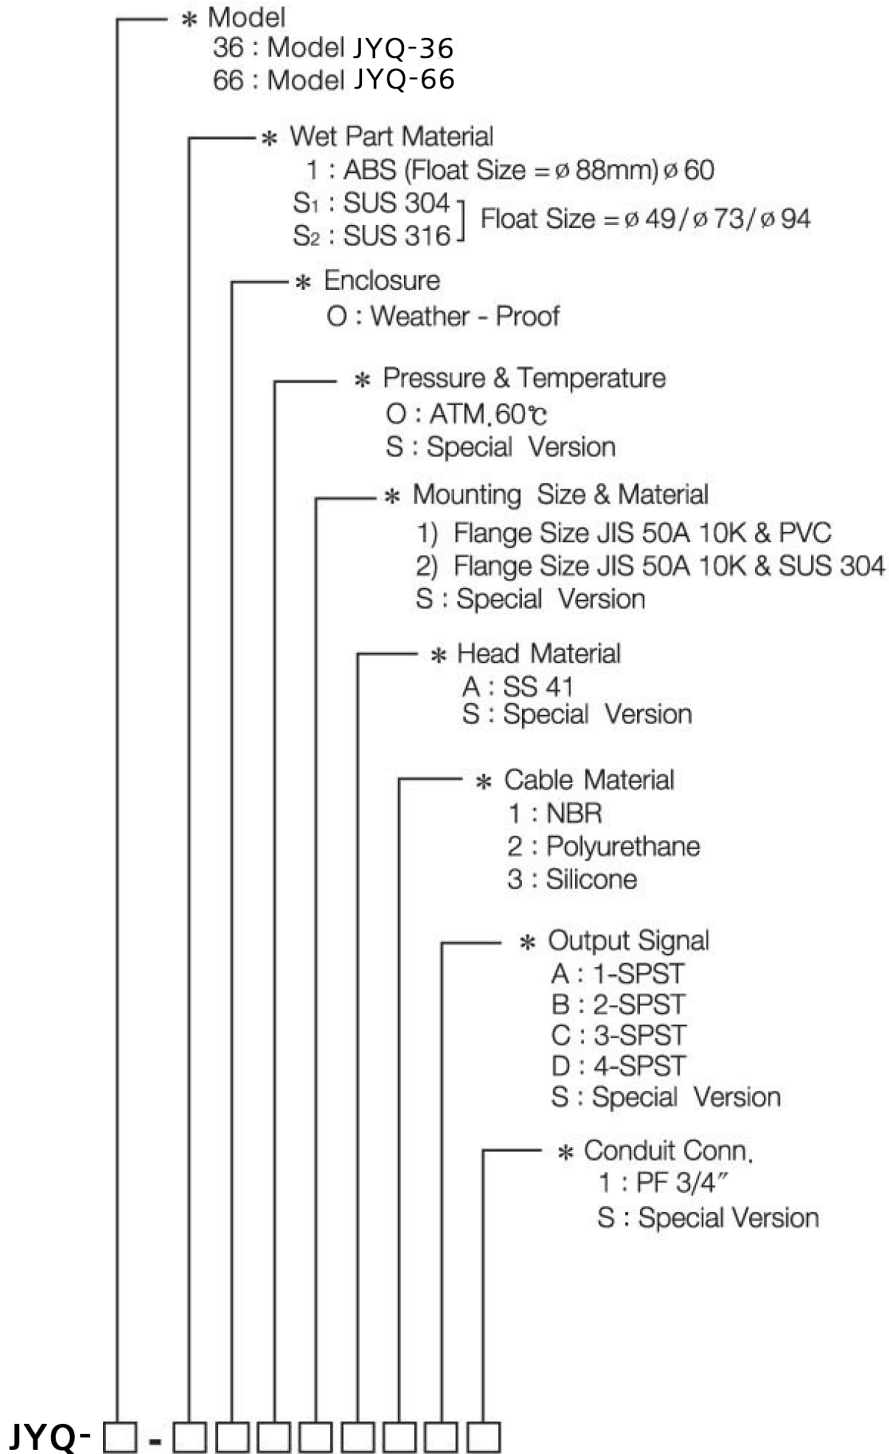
* Model
36 : Model JYQ-36
66 : Model JYQ-66

* Wet Part Material
1 : ABS (Float Size = ø 88mm) ø 60
$S_1$ : SUS 304
$S_2$ : SUS 316
Float Size = ø 49/ø 73/ø 94

* Enclosure
O : Weather - Proof

* Pressure & Temperature
O : ATM, 60℃
S : Special Version

* Mounting Size & Material
1) Flange Size JIS 50A 10K & PVC
2) Flange Size JIS 50A 10K & SUS 304
S : Special Version

* Head Material
A : SS 41
S : Special Version

* Cable Material
1 : NBR
2 : Polyurethane
3 : Silicone

* Output Signal
A : 1-SPST
B : 2-SPST
C : 3-SPST
D : 4-SPST
S : Special Version

* Conduit Conn.
1 : PF 3/4″
S : Special Version

JYQ- □ - □□□□□□□□